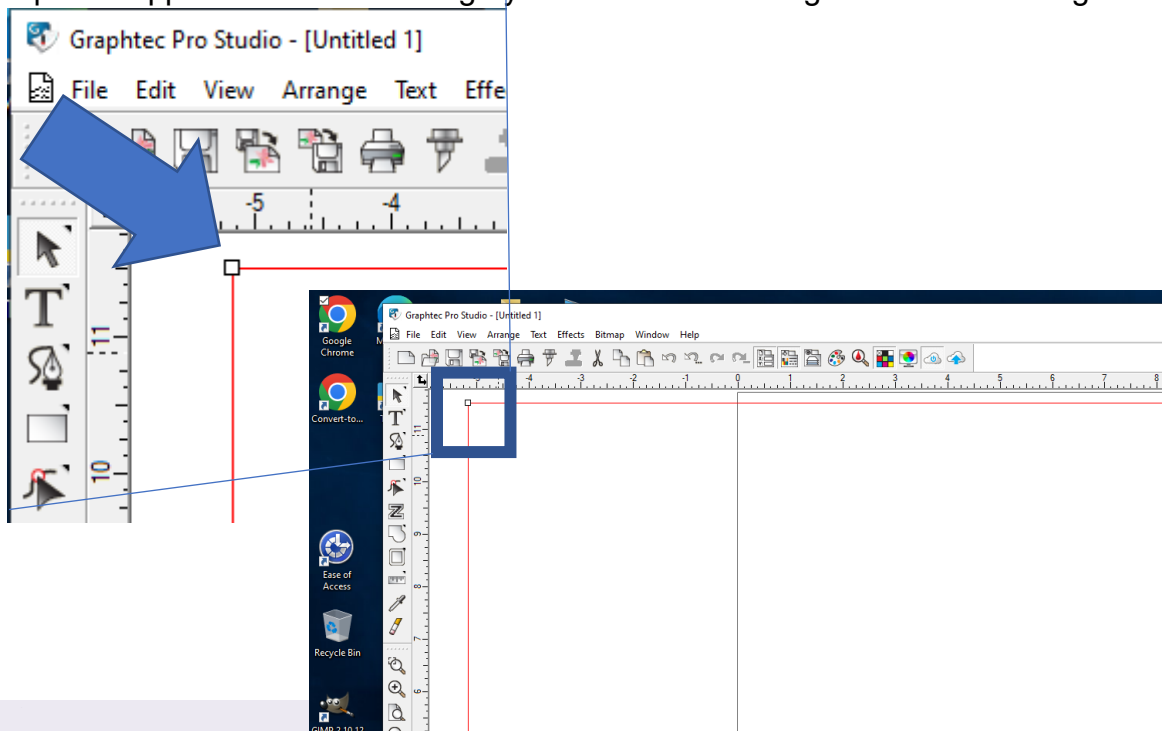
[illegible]

Graphtec Pro Studio - [Untitled 1]

File Edit View Arrange Text Effe

-5 -4

11

10

Google Chrome

Convert-to...

Ease of Access

Recycle Bin

GIMP 2.10.12

Graphtec Pro Studio - [Untitled 1]

File Edit View Arrange Text Effects Bitmap Window Help

-4 -3 -2 -1 0 1 2 3 4 5 6 7 8

11 10 9 8 7 6